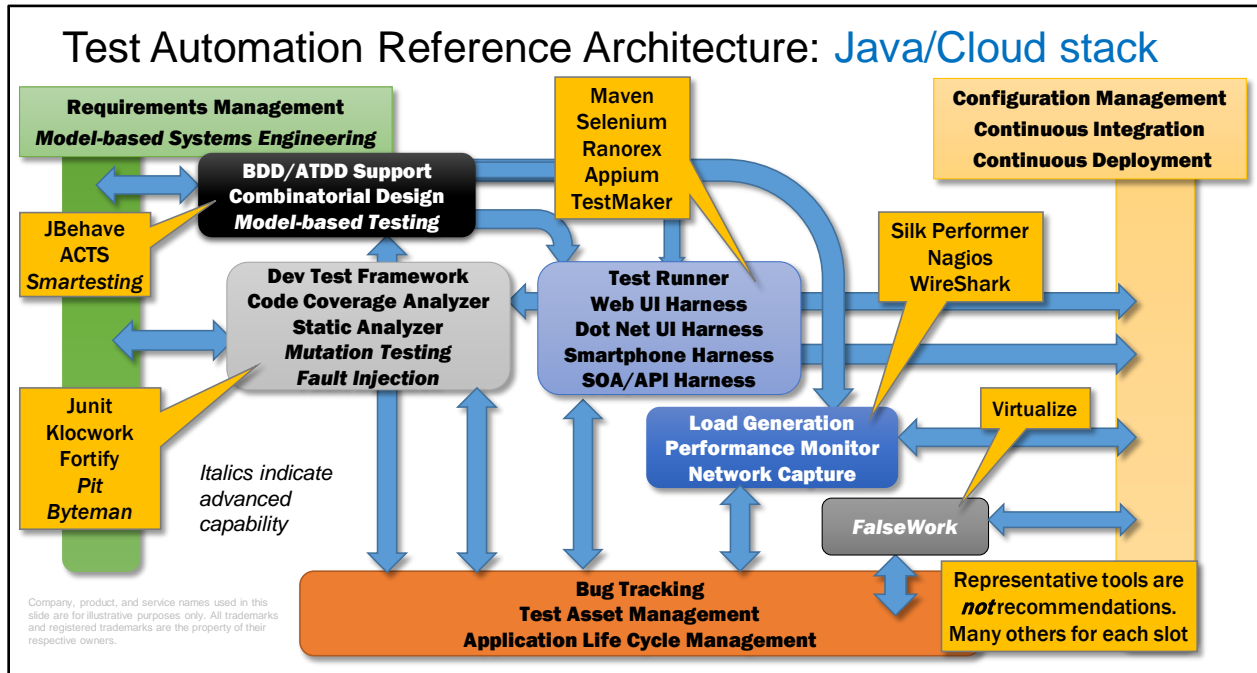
Test Automation Reference Architecture: Java/Cloud stack

Requirements Management
*Model-based Systems Engineering*

BDD/ATDD Support
Combinatorial Design
*Model-based Testing*

Maven
Selenium
Ranorex
Appium
TestMaker

Configuration Management
Continuous Integration
Continuous Deployment

JBehave
ACTS
*Smartesting*

Dev Test Framework
Code Coverage Analyzer
Static Analyzer
*Mutation Testing*
*Fault Injection*

Test Runner
Web UI Harness
Dot Net UI Harness
Smartphone Harness
SOA/API Harness

Silk Performer
Nagios
WireShark

Junit
Klocwork
Fortify
*Pit*
*Byteman*

*Italics indicate advanced capability*

Load Generation
Performance Monitor
Network Capture

Virtualize

*FalseWork*

Bug Tracking
Test Asset Management
Application Life Cycle Management

Representative tools are *not* recommendations. Many others for each slot

Company, product, and service names used in this slide are for illustrative purposes only. All trademarks and registered trademarks are the property of their respective owners.